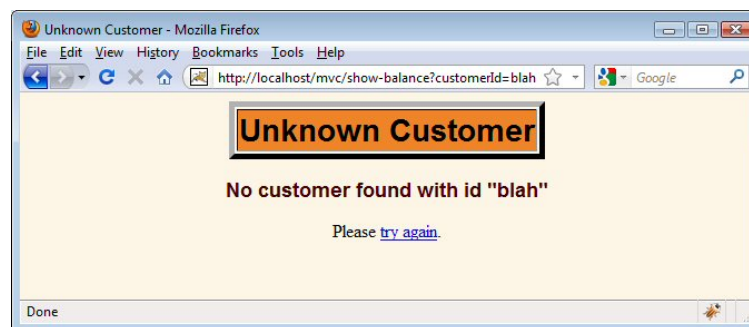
Unknown Customer - Mozilla Firefox

File Edit View History Bookmarks Tools Help

http://localhost/mvc/show-balance?customerId=blah

Google

Unknown Customer

No customer found with id "blah"

Please try again.

Done